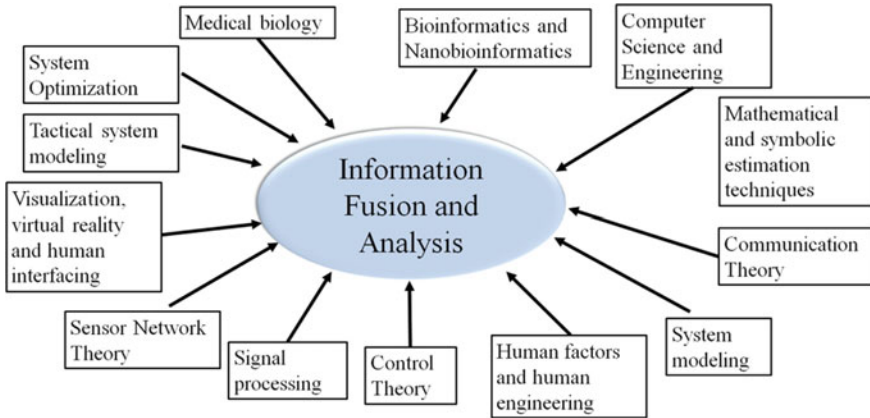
Medical biology

Bioinformatics and Nanobioinformatics

Computer Science and Engineering

System Optimization

Mathematical and symbolic estimation techniques

Tactical system modeling

Information Fusion and Analysis

Visualization, virtual reality and human interfacing

Communication Theory

Sensor Network Theory

System modeling

Signal processing

Control Theory

Human factors and human engineering